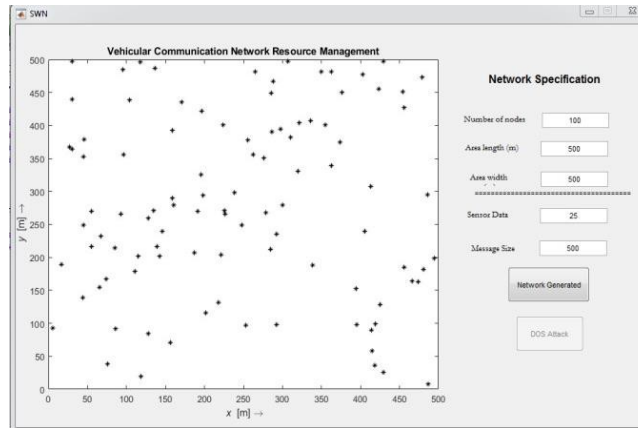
SWN

Vehicular Communication Network Resource Management

500
450
400
350
300
250
200
150
100
50
0

$y$ [m] →

0 50 100 150 200 250 300 350 400 450 500

$x$ [m] →

Network Specification

Number of nodes 100

Area length (m) 500

Area width 500

Sensor Data 25

Massage Size 500

Network Generated

DOS Attack